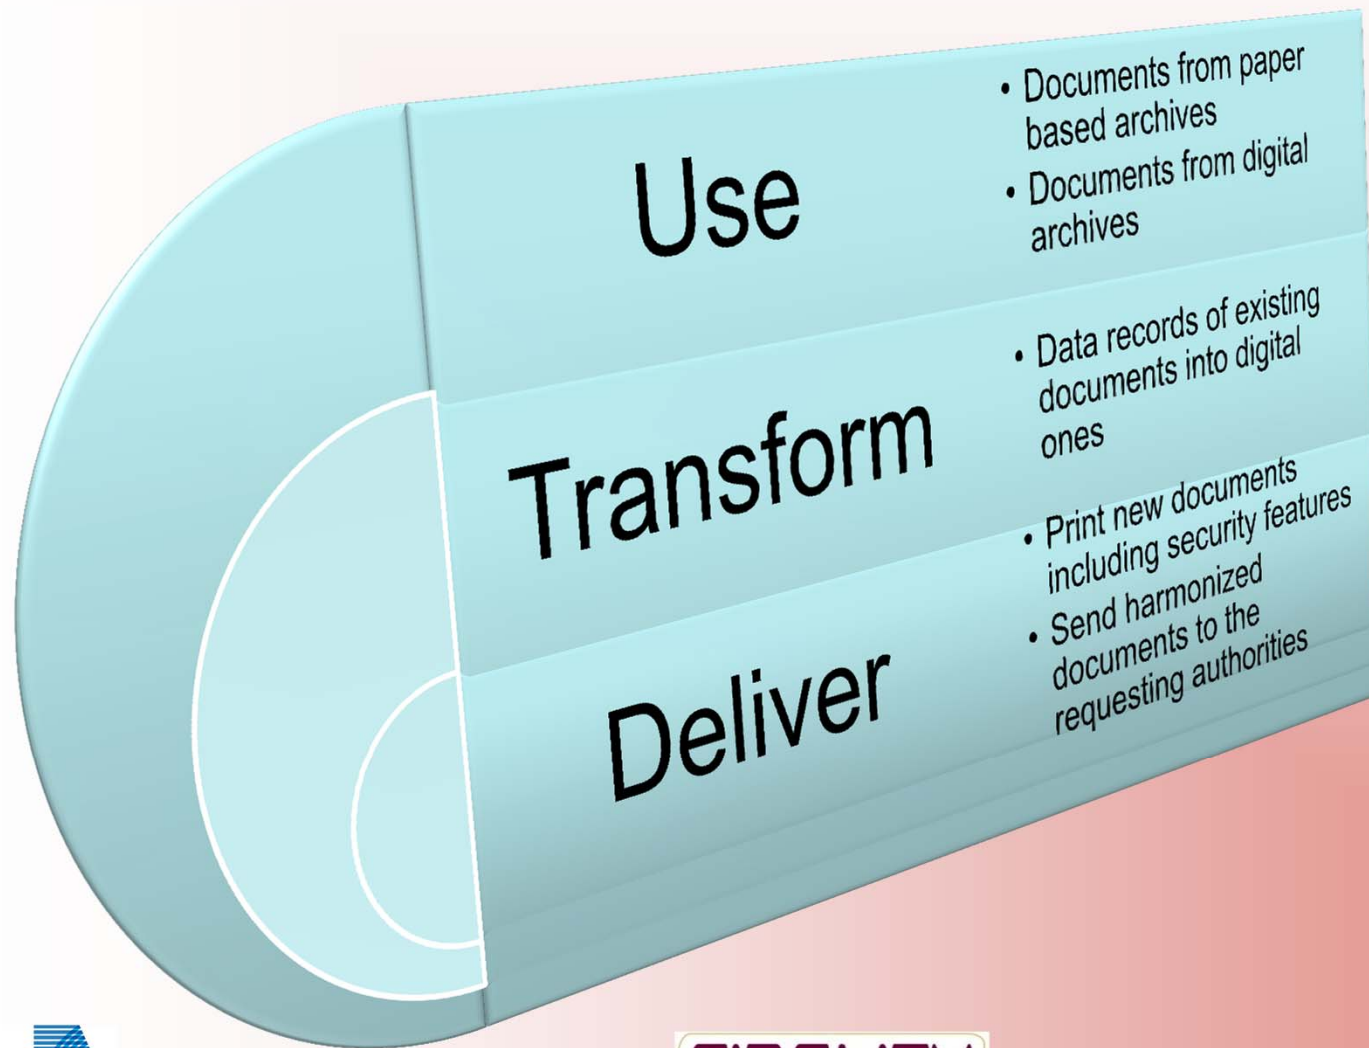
Use

• Documents from paper based archives
• Documents from digital archives

Transform

• Data records of existing documents into digital ones

Deliver

• Print new documents including security features
• Send harmonized documents to the requesting authorities

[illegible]